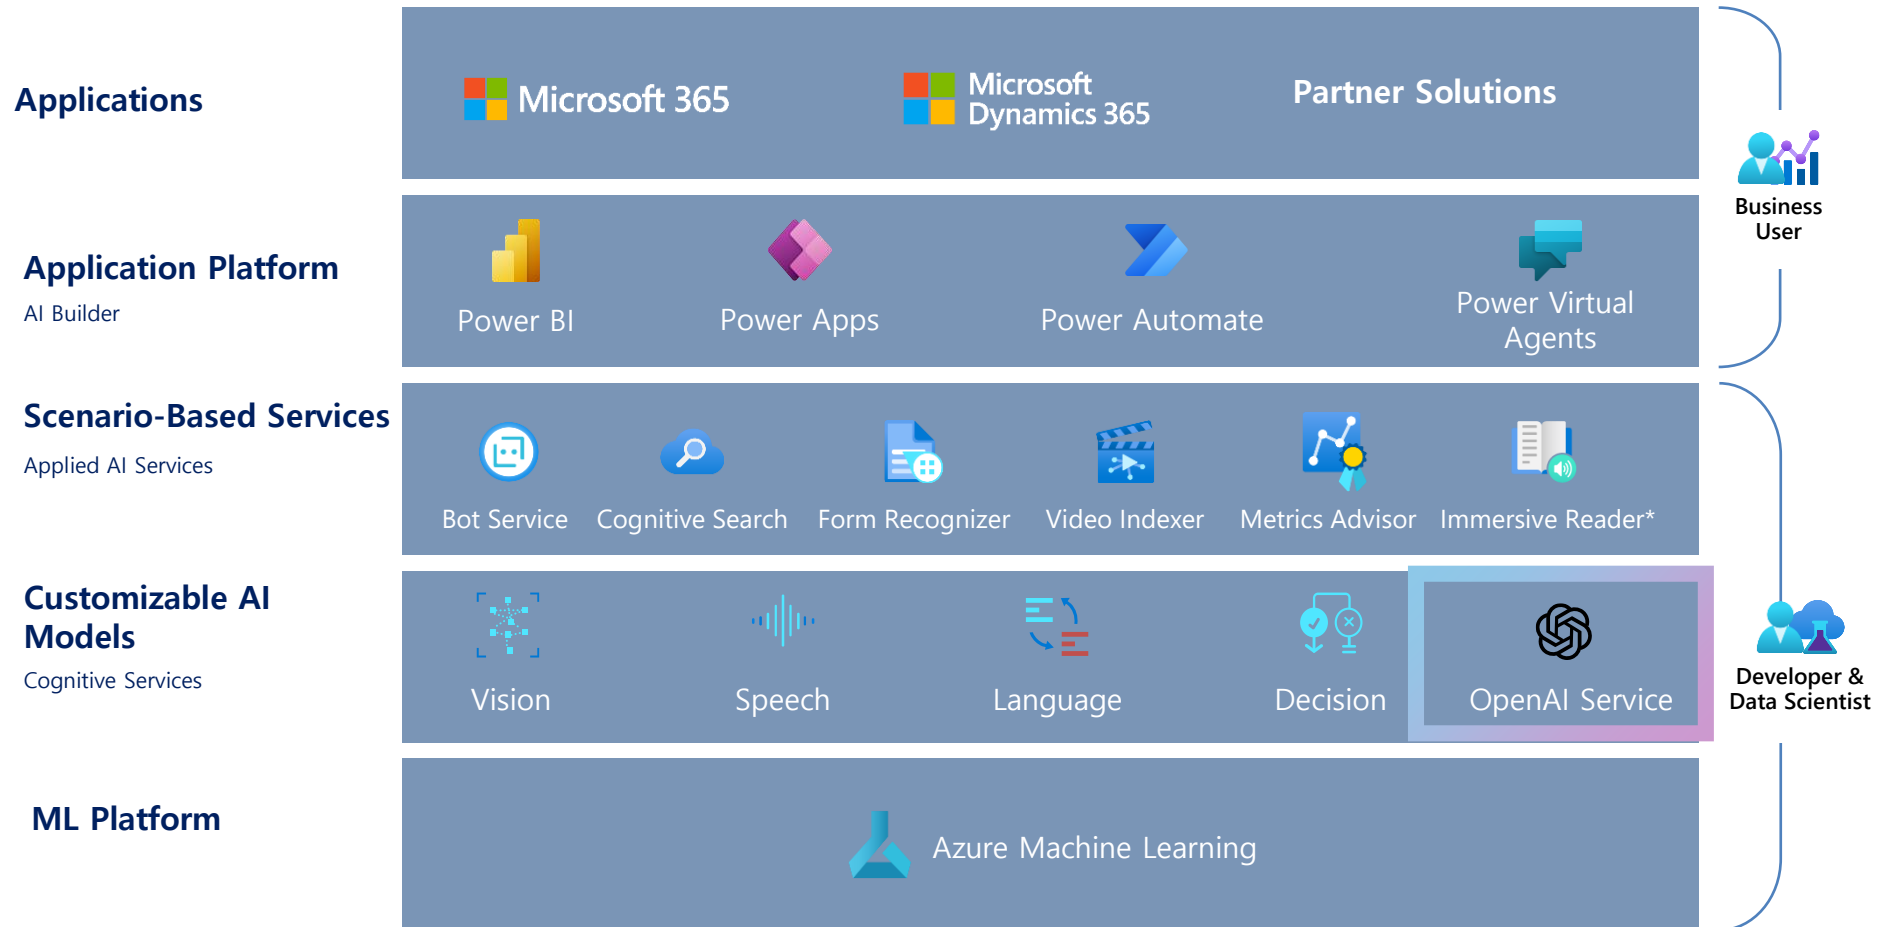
Applications

Microsoft 365

Microsoft Dynamics 365

Partner Solutions

Application Platform

AI Builder

Power BI

Power Apps

Power Automate

Power Virtual Agents

Business User

Scenario-Based Services

Applied AI Services

Bot Service

Cognitive Search

Form Recognizer

Video Indexer

Metrics Advisor

Immersive Reader*

Customizable AI Models

Cognitive Services

Vision

Speech

Language

Decision

OpenAI Service

Developer & Data Scientist

ML Platform

Azure Machine Learning